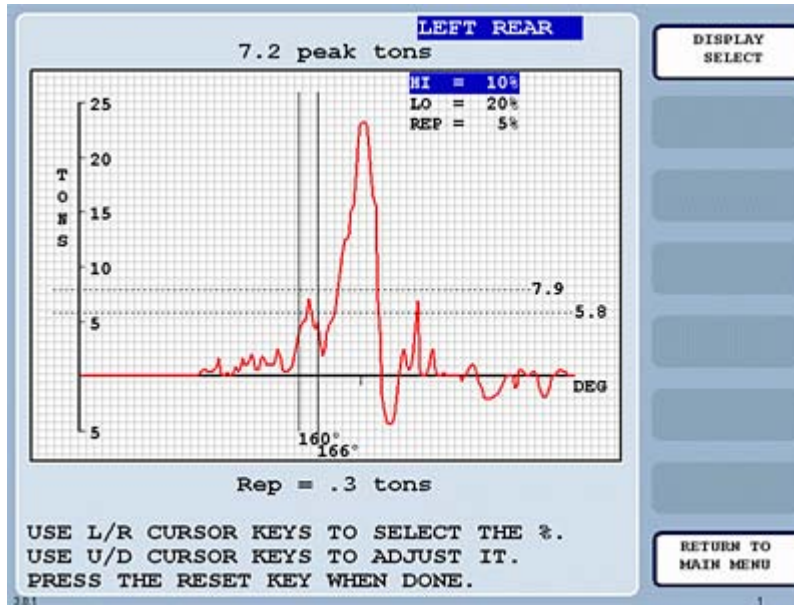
LEFT REAR

7.2 peak tons

HI = 10%
LO = 20%
REP = 5%

TONS

25
20
15
10
5
5

7.9
5.8

DEG

160°
166°

Rep = .3 tons

USE L/R CURSOR KEYS TO SELECT THE %.
USE U/D CURSOR KEYS TO ADJUST IT.
PRESS THE RESET KEY WHEN DONE.

DISPLAY SELECT

RETURN TO MAIN MENU

281

1